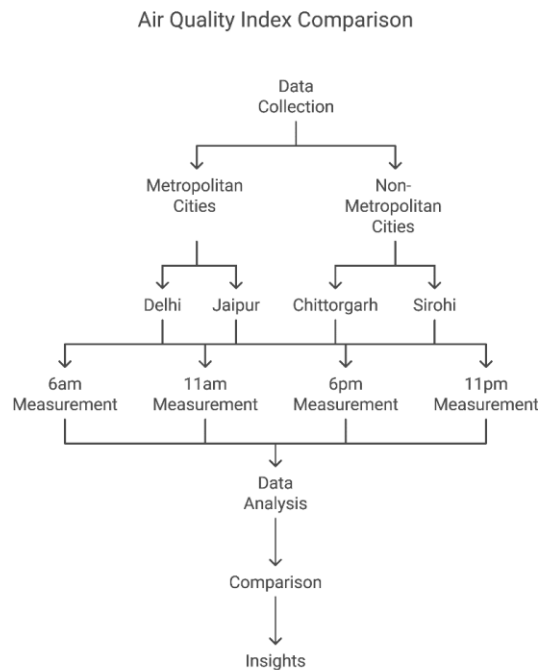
Air Quality Index Comparison

Data Collection

Metropolitan Cities

Non-Metropolitan Cities

Delhi

Jaipur

Chittorgarh

Sirohi

6am Measurement

11am Measurement

6pm Measurement

11pm Measurement

Data Analysis

Comparison

Insights